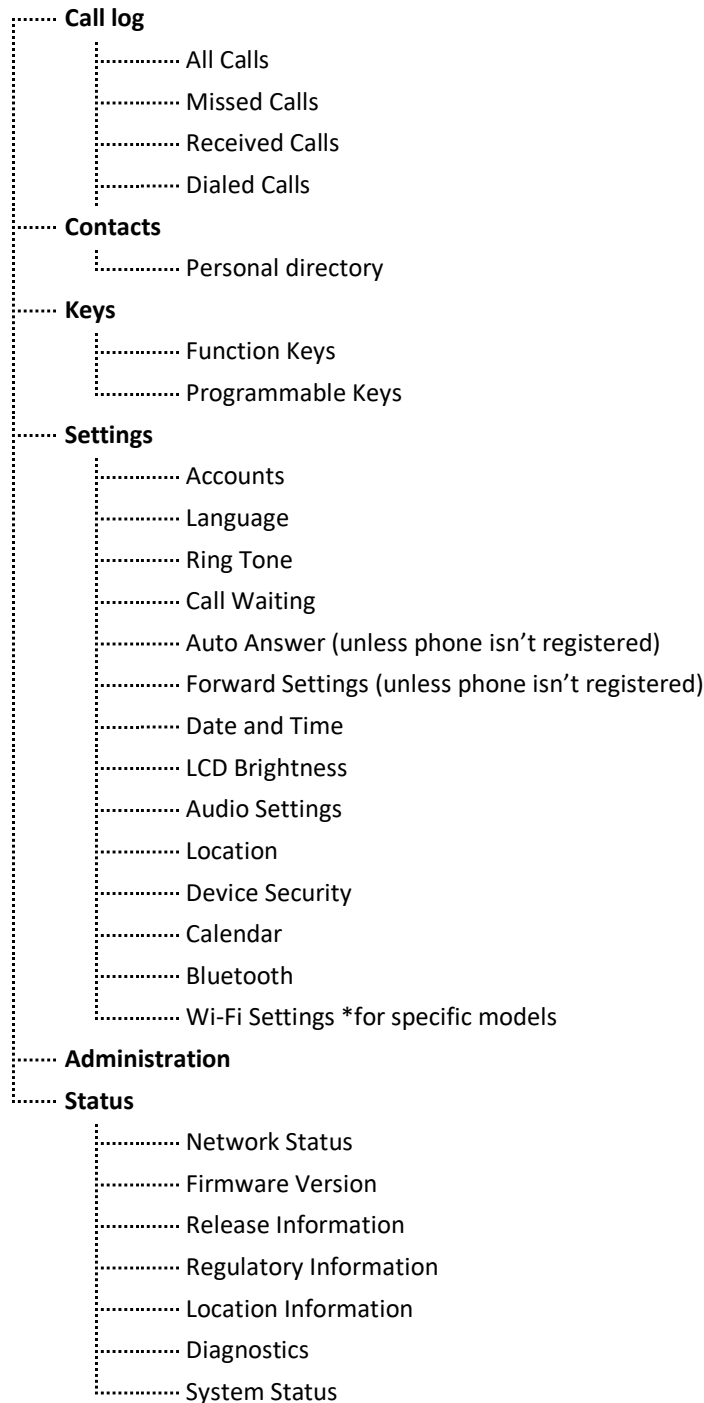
**Call log**
All Calls
Missed Calls
Received Calls
Dialed Calls
**Contacts**
Personal directory
**Keys**
Function Keys
Programmable Keys
**Settings**
Accounts
Language
Ring Tone
Call Waiting
Auto Answer (unless phone isn't registered)
Forward Settings (unless phone isn't registered)
Date and Time
LCD Brightness
Audio Settings
Location
Device Security
Calendar
Bluetooth
Wi-Fi Settings *for specific models
**Administration**
**Status**
Network Status
Firmware Version
Release Information
Regulatory Information
Location Information
Diagnostics
System Status